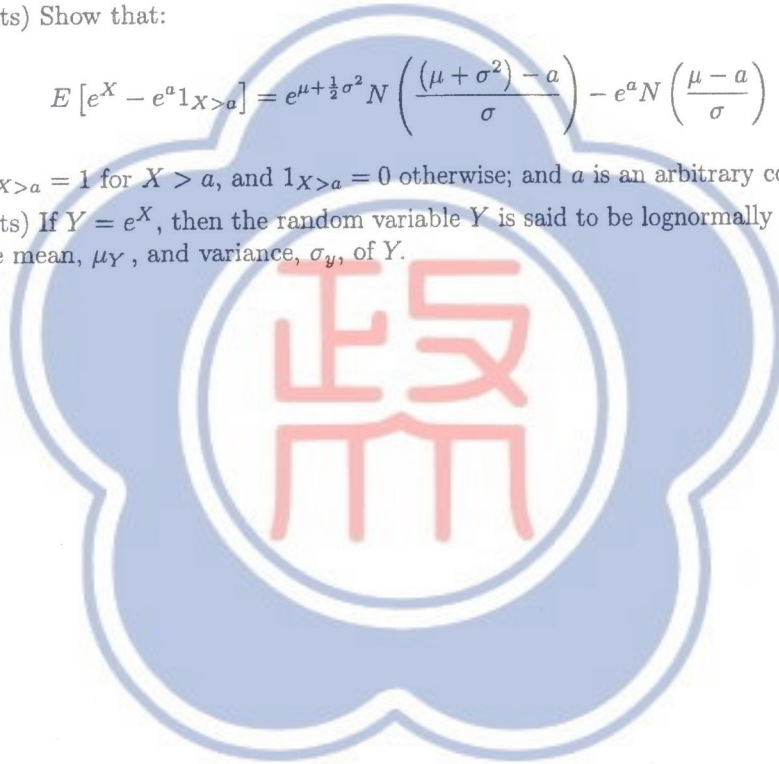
ts) Show that:

$$E\left[e^X - e^a 1_{X>a}\right] = e^{\mu+\frac{1}{2}\sigma^2} N\left(\frac{(\mu+\sigma^2)-a}{\sigma}\right) - e^a N\left(\frac{\mu-a}{\sigma}\right)$$

$_{X>a} = 1$ for $X > a$, and $1_{X>a} = 0$ otherwise; and $a$ is an arbitrary co

ts) If $Y = e^X$, then the random variable $Y$ is said to be lognormally e mean, $\mu_Y$ , and variance, $\sigma_y$, of $Y$.

政